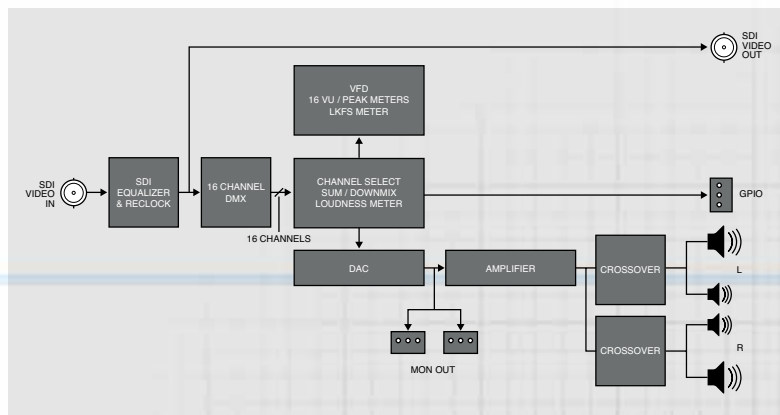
SDI VIDEO OUT

VFD
16 VU / PEAK METERS
LKFS METER

SDI VIDEO IN

SDI EQUALIZER & RECLOCK

16 CHANNEL DMX

CHANNEL SELECT
SUM / DOWNMIX
LOUDNESS METER

GPIO

16 CHANNELS

DAC

AMPLIFIER

CROSSOVER

L

CROSSOVER

R

MON OUT